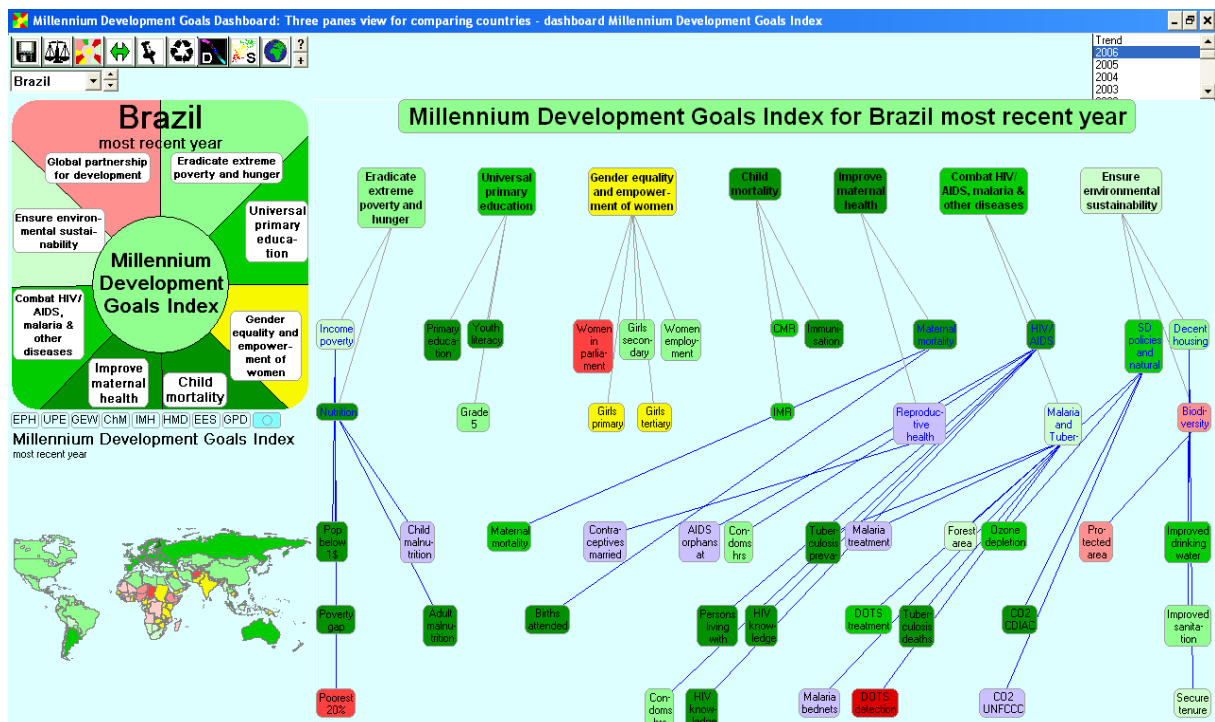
Millennium Development Goals Dashboard: Three panes view for comparing countries - dashboard Millennium Development Goals Index

Brazil

Trend
2006
2005
2004
2003

Brazil
most recent year

Global partnership for development
Eradicate extreme poverty and hunger
Ensure environmental sustainability
Universal primary education
Millennium Development Goals Index
Combat HIV/ AIDS, malaria & other diseases
Gender equality and empowerment of women
Improve maternal health
Child mortality

EPH UPE GEW ChM IMH HMD EES GPD

Millennium Development Goals Index
most recent year

Millennium Development Goals Index for Brazil most recent year

Eradicate extreme poverty and hunger
Universal primary education
Gender equality and empowerment of women
Child mortality
Improve maternal health
Combat HIV/ AIDS, malaria & other diseases
Ensure environmental sustainability

Income poverty
Primary education
Youth literacy
Women in parliament
Girls secondary
Women employment
CMR
Immunisation
Maternal mortality
HIV/ AIDS
SD policies and natural
Decent housing

Nutrition
Grade 5
Girls primary
Girls tertiary
IMR
Reproductive health
Malaria and Tuber-
Biodiversity

Pop below 1$
Child malnutrition
Maternal mortality
Contraceptives married
AIDS orphans at
Condoms hrs
Tuberculosis preva-
Malaria treatment
Forest area
Ozone depletion
Protected area
Improved drinking water

Poverty gap
Adult malnutrition
Births attended
Persons living with
HIV knowledge
DOTS treatment
Tuberculosis deaths
CO2 CDIAC
Improved sanitation

Poorest 20%
Condoms hrs
HIV knowledge
Malaria bednets
DOTS detection
CO2 UNFCCC
Secure tenure